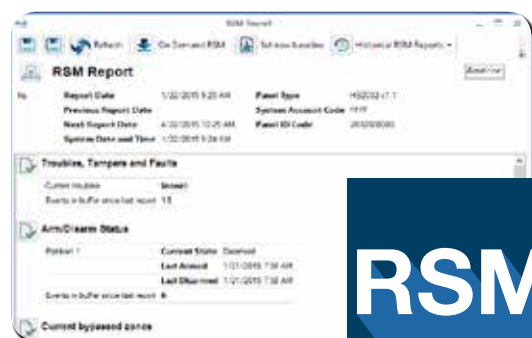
RSM Report

Refresh | On Demand RSM | Set new baseline | Historical RSM Reports

RSM Report

Baseline

Report Date 1/22/2015 9:25 AM
Previous Report Date
Next Report Date 4/22/2015 10:25 AM
System Date and Time 1/22/2015 9:26 AM

Panel Type HS2032 v1.1
System Account Code 1111
Panel ID Code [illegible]

Troubles, Tampers and Faults

Current troubles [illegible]
Events in buffer since last report 15

Arm/Disarm Status

Partition 1
Current State Disarmed
Last Armed 1/21/2015 7:58 AM
Last Disarmed 1/21/2015 7:58 AM
Events in buffer since last report 6

Current bypassed zones

RSM